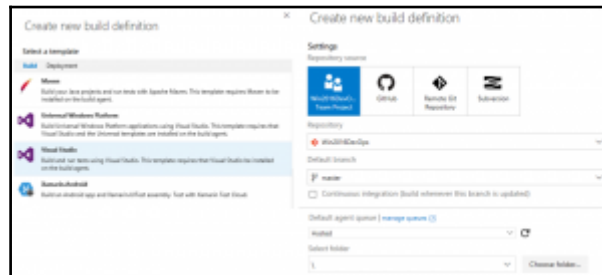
Create new build definition

Select a template

Build Deployment

Maven
Build your Java projects and run tests with Apache Maven. This template requires Maven to be installed on the build agent.

Universal Windows Platform
Build Universal Windows Platform applications using Visual Studio. This template requires that Visual Studio and the Universal templates are installed on the build agents.

Visual Studio
Build and run tests using Visual Studio. This template requires that Visual Studio be installed on the build agents.

Xamarin.Android
Build an android app and Xamarin.UITest assembly. Test with Xamarin Test Cloud.

×

Create new build definition

Settings

Repository source

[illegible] Team Project

GitHub

Remote Git Repository

Subversion

Repository

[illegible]

Default branch

master

Continuous integration (build whenever this branch is updated)

Default agent queue | manage queues

Hosted

Select folder

\

Choose folder...